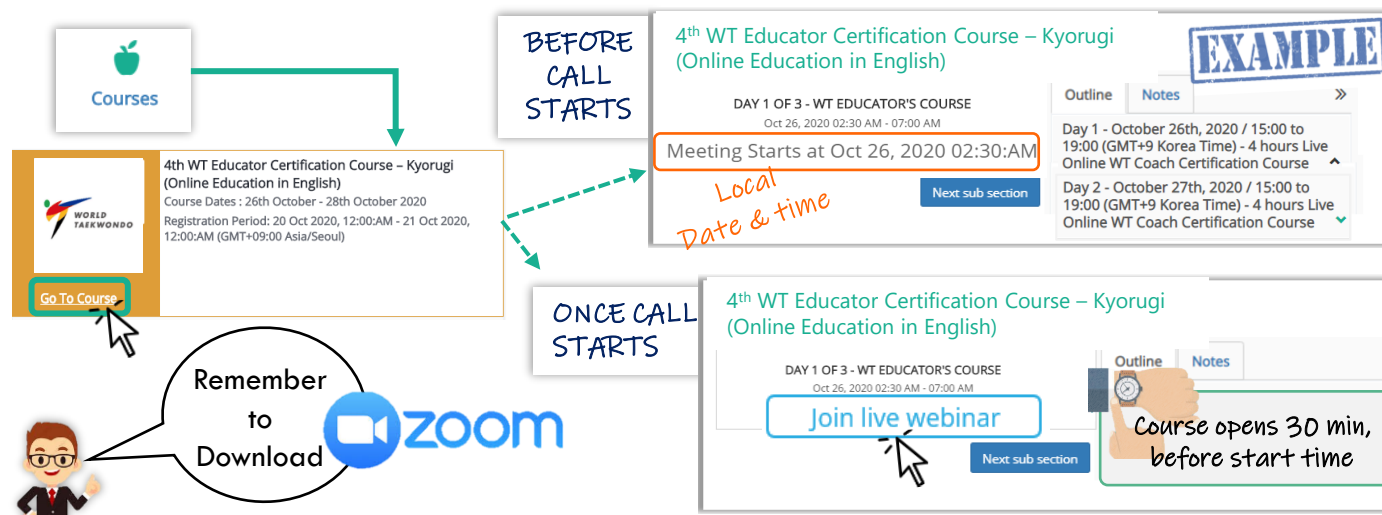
Courses

4th WT Educator Certification Course – Kyorugi (Online Education in English)
Course Dates : 26th October - 28th October 2020
Registration Period: 20 Oct 2020, 12:00:AM - 21 Oct 2020, 12:00:AM (GMT+09:00 Asia/Seoul)

WORLD TAEKWONDO

Go To Course

BEFORE CALL STARTS

4$^{th}$ WT Educator Certification Course – Kyorugi (Online Education in English)

EXAMPLE

DAY 1 OF 3 - WT EDUCATOR'S COURSE
Oct 26, 2020 02:30 AM - 07:00 AM

Meeting Starts at Oct 26, 2020 02:30:AM

Local Date & time

Next sub section

Outline | Notes

Day 1 - October 26th, 2020 / 15:00 to 19:00 (GMT+9 Korea Time) - 4 hours Live Online WT Coach Certification Course

Day 2 - October 27th, 2020 / 15:00 to 19:00 (GMT+9 Korea Time) - 4 hours Live Online WT Coach Certification Course

ONCE CALL STARTS

4$^{th}$ WT Educator Certification Course – Kyorugi (Online Education in English)

DAY 1 OF 3 - WT EDUCATOR'S COURSE
Oct 26, 2020 02:30 AM - 07:00 AM

Join live webinar

Next sub section

Outline | Notes

Course opens 30 min, before start time

Remember to Download

zoom